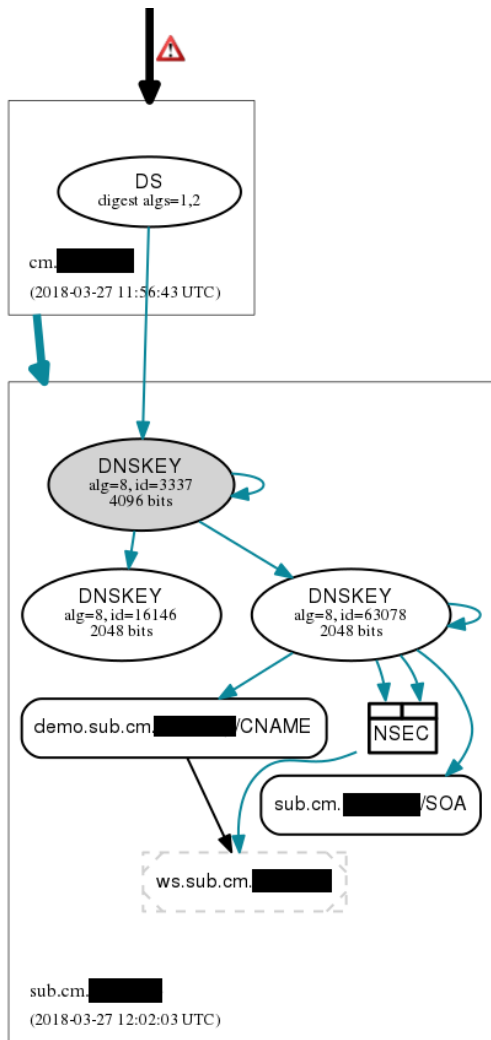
DS
digest algs=1,2

cm.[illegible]

(2018-03-27 11:56:43 UTC)

DNSKEY
alg=8, id=3337
4096 bits

DNSKEY
alg=8, id=16146
2048 bits

DNSKEY
alg=8, id=63078
2048 bits

demo.sub.cm.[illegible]/CNAME

NSEC

sub.cm.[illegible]/SOA

ws.sub.cm.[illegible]

sub.cm.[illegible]

(2018-03-27 12:02:03 UTC)